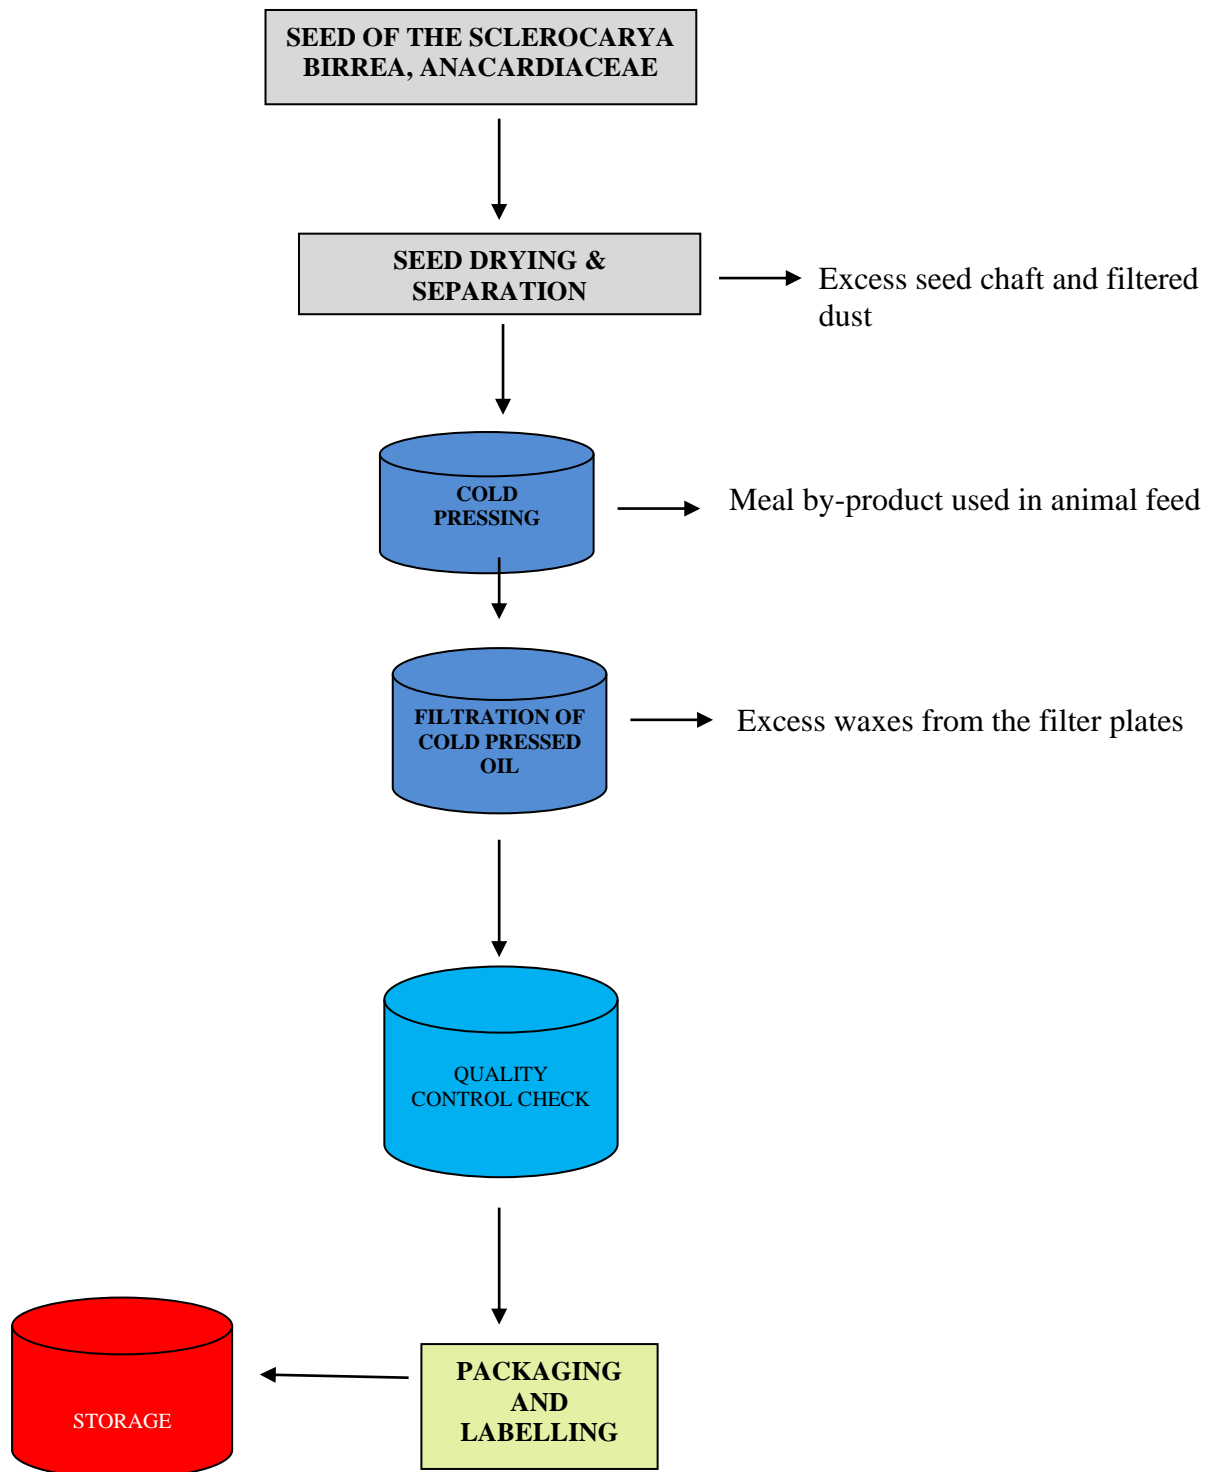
SEED OF THE SCLEROCARYA BIRREA, ANACARDIACEAE

SEED DRYING & SEPARATION

Excess seed chaft and filtered dust

COLD PRESSING

Meal by-product used in animal feed

FILTRATION OF COLD PRESSED OIL

Excess waxes from the filter plates

QUALITY CONTROL CHECK

STORAGE

PACKAGING AND LABELLING